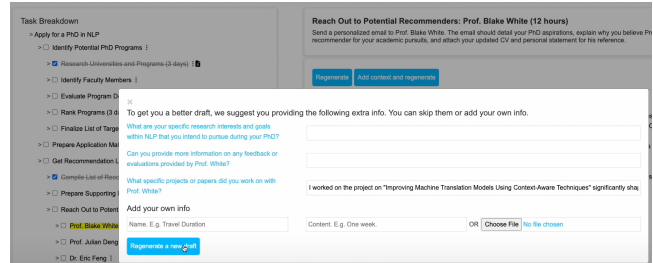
Task Breakdown

> Apply for a PhD in NLP

> ☐ Identify Potential PhD Programs ⋮

> ☑ ~~Research Universities and Programs (3 days)~~ ⋮

> ☐ Identify Faculty Members ⋮

> ☐ Evaluate Program D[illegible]

> ☐ Rank Programs (3 d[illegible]

> ☐ Finalize List of Targe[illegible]

> ☐ Prepare Application Ma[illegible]

> ☐ Get Recommendation L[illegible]

> ☑ ~~Compile List of Reco~~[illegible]

> ☐ Prepare Supporting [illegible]

> ☐ Reach Out to Potent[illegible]

> ☐ Prof. Blake White

> ☐ Prof. Julian Deng

> ☐ Dr. Eric Feng ⋮

Reach Out to Potential Recommenders: Prof. Blake White (12 hours)

Send a personalized email to Prof. Blake White. The email should detail your PhD aspirations, explain why you believe Pro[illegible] recommender for your academic pursuits, and attach your updated CV and personal statement for his reference.

Regenerate

Add context and regenerate

×

To get you a better draft, we suggest you providing the following extra info. You can skip them or add your own info.

What are your specific research interests and goals within NLP that you intend to pursue during your PhD?

Can you provide more information on any feedback or evaluations provided by Prof. White?

What specific projects or papers did you work on with Prof. White?

I worked on the project on "Improving Machine Translation Models Using Context-Aware Techniques" significantly sha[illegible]

Add your own info

Name. E.g. Travel Duration

Content. E.g. One week.

OR

Choose File

No file chosen

Regenerate a new draft